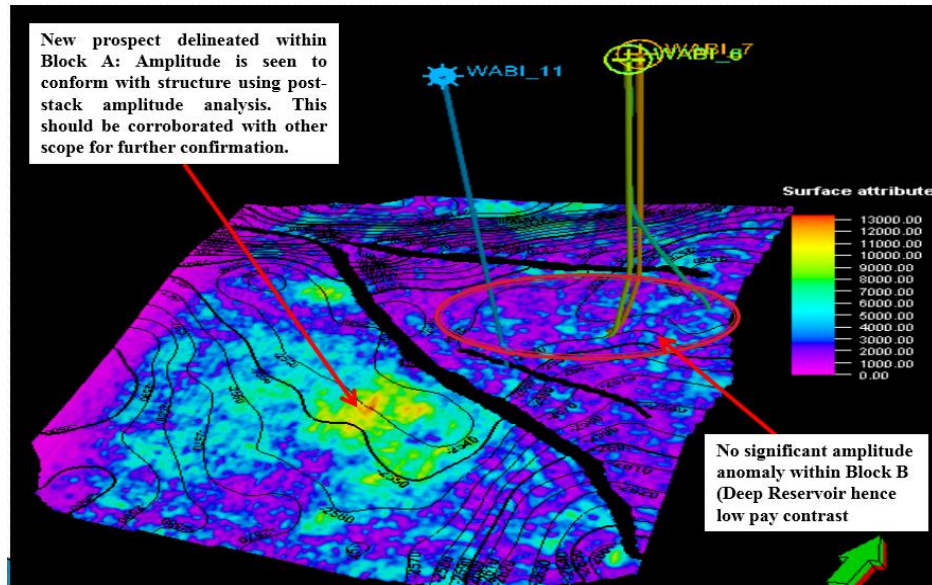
New prospect delineated within Block A: Amplitude is seen to conform with structure using post-stack amplitude analysis. This should be corroborated with other scope for further confirmation.

WABI_11

WABI_7

WABI_6

Surface attribute

13000.00
12000.00
11000.00
10000.00
9000.00
8000.00
7000.00
6000.00
5000.00
4000.00
3000.00
2000.00
1000.00
0.00

No significant amplitude anomaly within Block B (Deep Reservoir hence low pay contrast